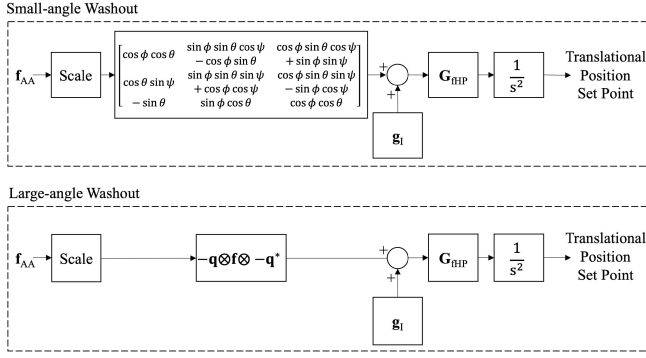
Small-angle Washout

$\mathbf{f}_{AA}$

Scale

$\begin{bmatrix} \cos\phi\cos\theta & \sin\phi\sin\theta\cos\psi - \cos\phi\sin\theta & \cos\phi\sin\theta\cos\psi + \sin\phi\sin\psi \\ \cos\theta\sin\psi & \sin\phi\sin\theta\sin\psi + \cos\phi\cos\psi & \cos\phi\sin\theta\sin\psi - \sin\phi\cos\psi \\ -\sin\theta & \sin\phi\cos\theta & \cos\phi\cos\theta \end{bmatrix}$

+

+

$\mathbf{g}_I$

$\mathbf{G}_{fHP}$

$\frac{1}{s^2}$

Translational Position Set Point

Large-angle Washout

$\mathbf{f}_{AA}$

Scale

$-\mathbf{q}\otimes\mathbf{f}\otimes-\mathbf{q}^*$

+

+

$\mathbf{g}_I$

$\mathbf{G}_{fHP}$

$\frac{1}{s^2}$

Translational Position Set Point